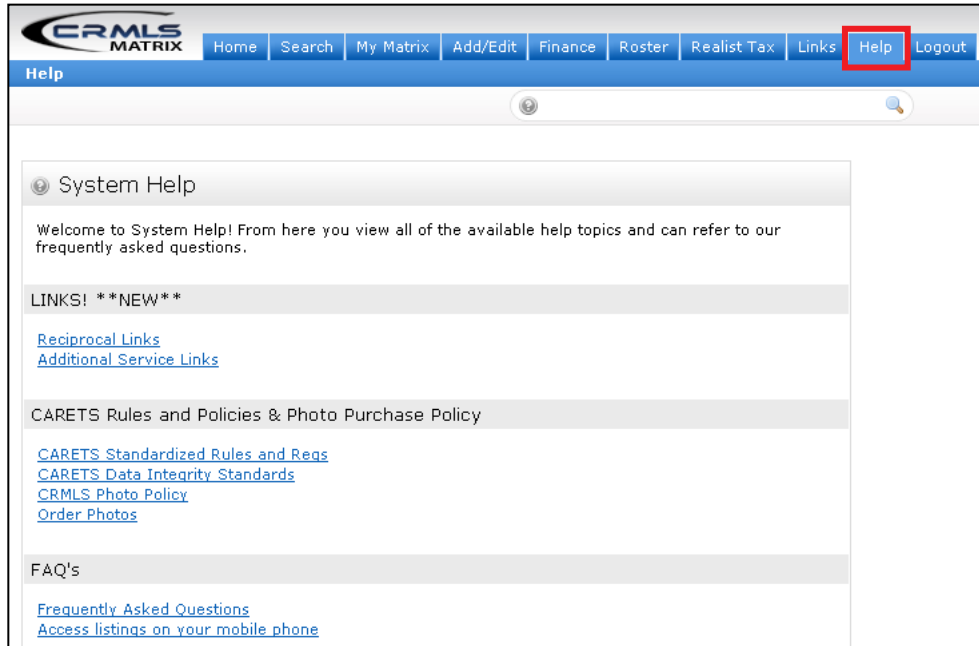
CRMLS MATRIX

Home | Search | My Matrix | Add/Edit | Finance | Roster | Realist Tax | Links | Help | Logout

Help

System Help

Welcome to System Help! From here you view all of the available help topics and can refer to our frequently asked questions.

LINKS! **NEW**

Reciprocal Links
Additional Service Links

CARETS Rules and Policies & Photo Purchase Policy

CARETS Standardized Rules and Regs
CARETS Data Integrity Standards
CRMLS Photo Policy
Order Photos

FAQ's

Frequently Asked Questions
Access listings on your mobile phone